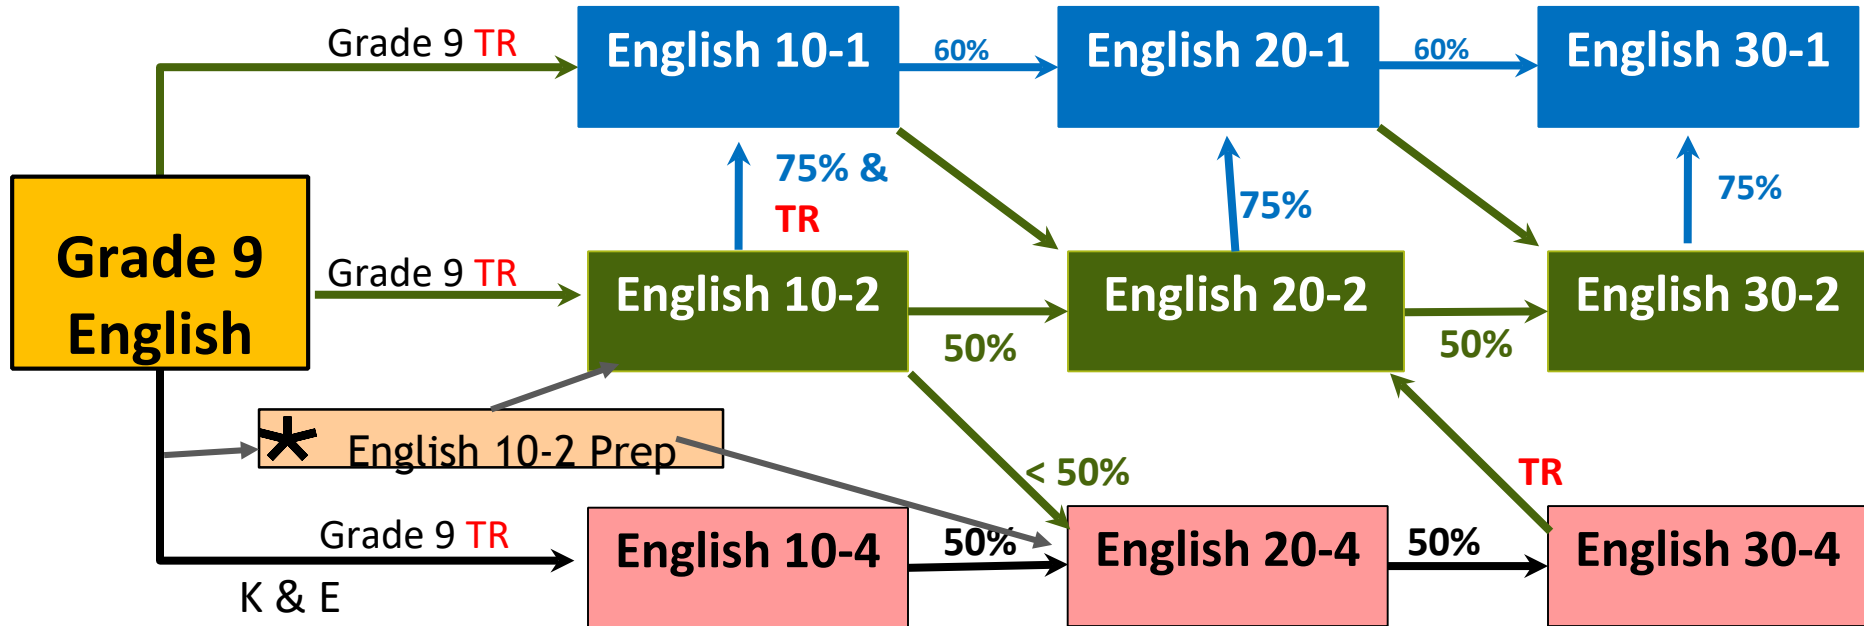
Grade 9 TR

English 10-1

60%

English 20-1

60%

English 30-1

75% &

TR

75%

75%

Grade 9 English

Grade 9 TR

English 10-2

50%

English 20-2

50%

English 30-2

* English 10-2 Prep

< 50%

TR

Grade 9 TR

English 10-4

50%

English 20-4

50%

English 30-4

K & E